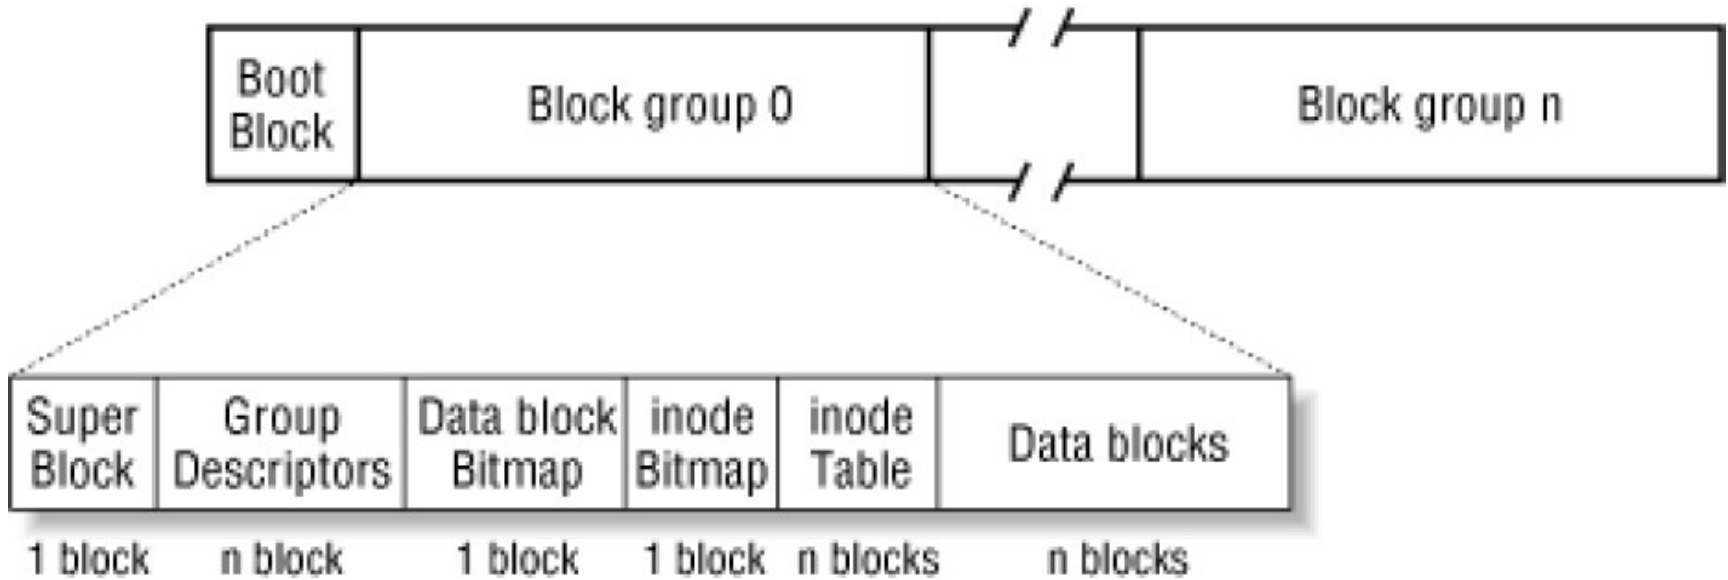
| Boot Block | Block group 0 | | Block group n |
|---|---|---|---|

| Super Block | Group Descriptors | Data block Bitmap | inode Bitmap | inode Table | Data blocks |
|---|---|---|---|---|---|
| 1 block | n block | 1 block | 1 block | n blocks | n blocks |